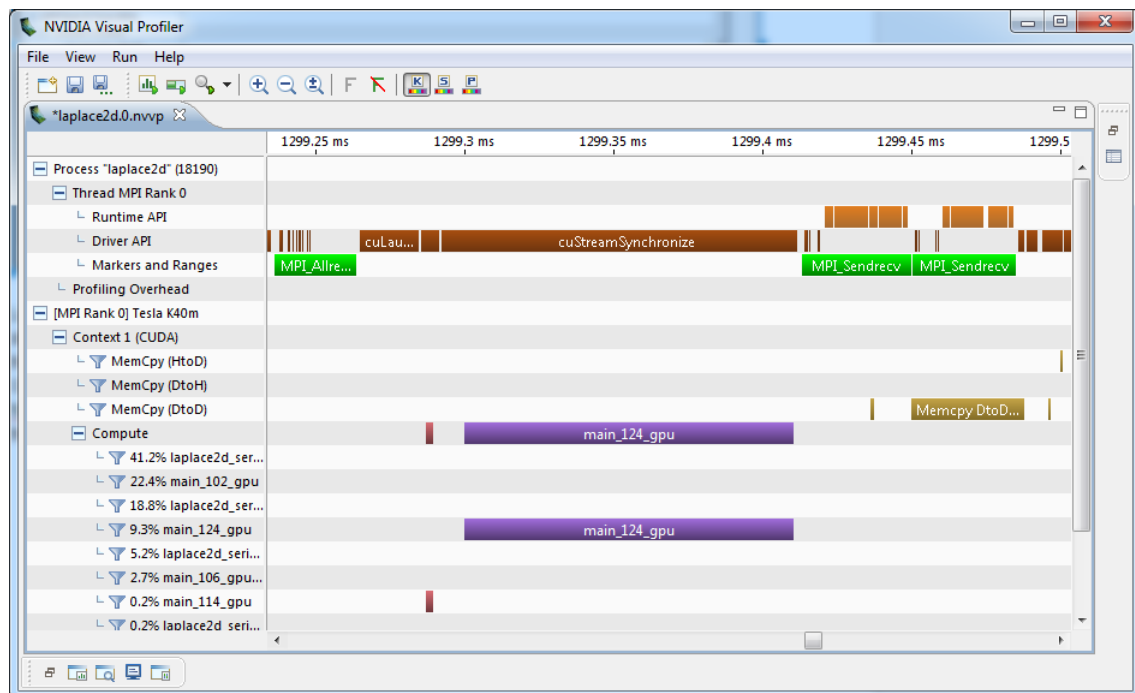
NVIDIA Visual Profiler

File View Run Help

*laplace2d.0.nvvp

1299.25 ms
1299.3 ms
1299.35 ms
1299.4 ms
1299.45 ms
1299.5

Process "laplace2d" (18190)
Thread MPI Rank 0
Runtime API
Driver API
cuLau...
cuStreamSynchronize
Markers and Ranges
MPI_Allre...
MPI_Sendrecv
MPI_Sendrecv
Profiling Overhead
[MPI Rank 0] Tesla K40m
Context 1 (CUDA)
MemCpy (HtoD)
MemCpy (DtoH)
MemCpy (DtoD)
Memcpy DtoD...
Compute
main_124_gpu
41.2% laplace2d_ser...
22.4% main_102_gpu
18.8% laplace2d_ser...
9.3% main_124_gpu
main_124_gpu
5.2% laplace2d_seri...
2.7% main_106_gpu...
0.2% main_114_gpu
0.2% laplace2d_seri...